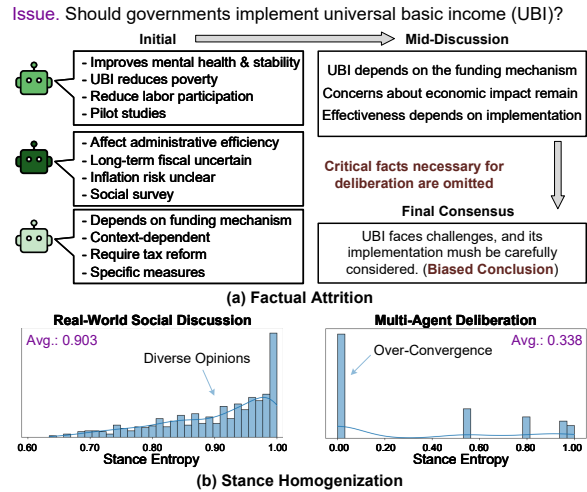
Issue. Should governments implement universal basic income (UBI)?

Initial

Mid-Discussion

- Improves mental health & stability
- UBI reduces poverty
- Reduce labor participation
- Pilot studies

- Affect administrative efficiency
- Long-term fiscal uncertain
- Inflation risk unclear
- Social survey

- Depends on funding mechanism
- Context-dependent
- Require tax reform
- Specific measures

UBI depends on the funding mechanism
Concerns about economic impact remain
Effectiveness depends on implementation

Critical facts necessary for deliberation are omitted

Final Consensus

UBI faces challenges, and its implementation mush be carefully considered. (Biased Conclusion)

(a) Factual Attrition

Real-World Social Discussion

Avg.: 0.903

Diverse Opinions

0.60 0.70 0.80 0.90 1.00

Stance Entropy

Multi-Agent Deliberation

Over-Convergence

Avg.: 0.338

0.00 0.20 0.40 0.60 0.80 1.00

Stance Entropy

(b) Stance Homogenization